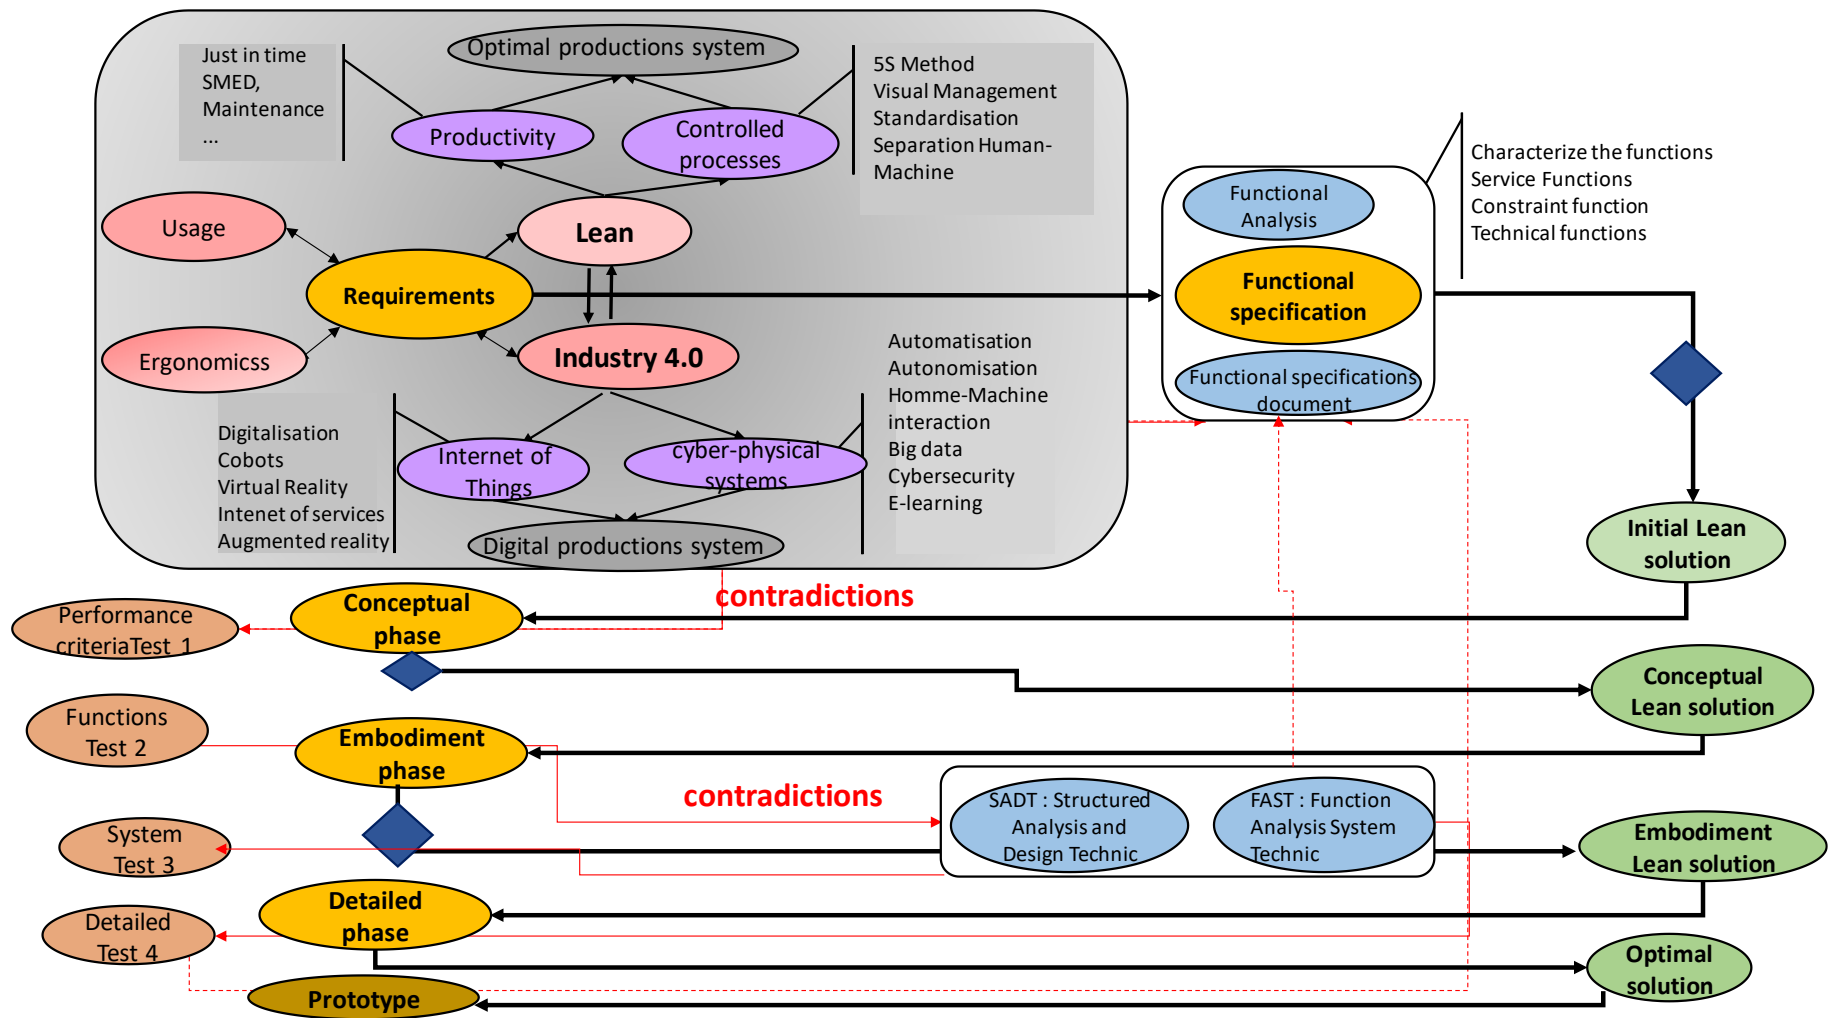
Just in time
SMED,
Maintenance
...

Optimal productions system

5S Method
Visual Management
Standardisation
Separation Human-Machine

Productivity

Controlled processes

Usage

Lean

Requirements

Ergonomicss

Industry 4.0

Automatisation
Autonomisation
Homme-Machine interaction
Big data
Cybersecurity
E-learning

Digitalisation
Cobots
Virtual Reality
Intenet of services
Augmented reality

Internet of Things

cyber-physical systems

Digital productions system

Functional Analysis

Functional specification

Functional specifications document

Characterize the functions
Service Functions
Constraint function
Technical functions

Initial Lean solution

contradictions

Performance criteriaTest 1

Conceptual phase

Conceptual Lean solution

Functions Test 2

Embodiment phase

contradictions

SADT : Structured Analysis and Design Technic

FAST : Function Analysis System Technic

System Test 3

Embodiment Lean solution

Detailed phase

Detailed Test 4

Optimal solution

Prototype